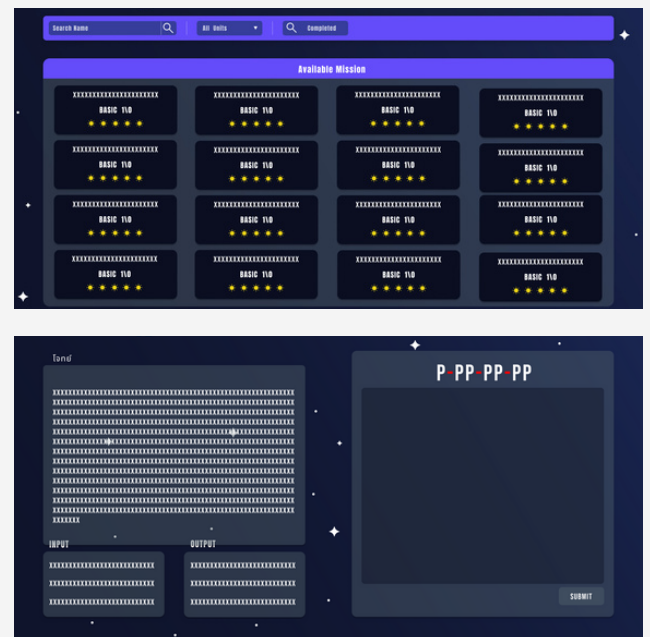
Search Name

All Units

Completed

Available Mission

XXXXXXXXXXXXXXXXXXXXXXX
BASIC 1\0
★ ★ ★ ★ ★

XXXXXXXXXXXXXXXXXXXXXXX
BASIC 1\0
★ ★ ★ ★ ★

XXXXXXXXXXXXXXXXXXXXXXX
BASIC 1\0
★ ★ ★ ★ ★

XXXXXXXXXXXXXXXXXXXXXXX
BASIC 1\0
★ ★ ★ ★ ★

XXXXXXXXXXXXXXXXXXXXXXX
BASIC 1\0
★ ★ ★ ★ ★

XXXXXXXXXXXXXXXXXXXXXXX
BASIC 1\0
★ ★ ★ ★ ★

XXXXXXXXXXXXXXXXXXXXXXX
BASIC 1\0
★ ★ ★ ★ ★

XXXXXXXXXXXXXXXXXXXXXXX
BASIC 1\0
★ ★ ★ ★ ★

XXXXXXXXXXXXXXXXXXXXXXX
BASIC 1\0
★ ★ ★ ★ ★

XXXXXXXXXXXXXXXXXXXXXXX
BASIC 1\0
★ ★ ★ ★ ★

XXXXXXXXXXXXXXXXXXXXXXX
BASIC 1\0
★ ★ ★ ★ ★

XXXXXXXXXXXXXXXXXXXXXXX
BASIC 1\0
★ ★ ★ ★ ★

XXXXXXXXXXXXXXXXXXXXXXX
BASIC 1\0
★ ★ ★ ★ ★

XXXXXXXXXXXXXXXXXXXXXXX
BASIC 1\0
★ ★ ★ ★ ★

XXXXXXXXXXXXXXXXXXXXXXX
BASIC 1\0
★ ★ ★ ★ ★

XXXXXXXXXXXXXXXXXXXXXXX
BASIC 1\0
★ ★ ★ ★ ★

โจทย์

XXXXXXXXXXXXXXXXXXXXXXXXXXXXXXXXXXXXXXXXXXXXXXXXXXXXXXXXXXXXXXXXXXXXXXXXXXXXXXXXXXXXXXXXXXXXXXXXXXXXXXXXXXXXXXXXXXXXXXXXXXXXXXXXXXXXXXXXXXXXXXXXXXXXXXXXXXXXXXXXXXXXXXXXXXXXXXXXXXXXXXXXXXXXXXXXXXXXXXXXXXXXXXXXXXXXXXXXXXXXXXXXXXXXXXXXXXXXXXXXXXXXXXXXXXXXXXXXXXXXXXXXXXXXXXXXXXXXXXXXXXXXXXXXXXXXXXXXXXXXXXXXXXXXXXXXXXXXXXXXXXXXXXXXXXXXXXXXXXXXXXXXXXXXXXXXXXXXXXXXXXXXXXXXXXXXXXXXXXXXXXXXXXXXXXXXXXXXXXXXXXXXXXXXXXXXXXXXXXXXXXXXXXXXXXXXXXXXXXXXXXXXXXXXXXXXXXXXXXXXXXXXXXXXXX

INPUT

XXXXXXXXXXXXXXXXXXXXXXXXXXX
XXXXXXXXXXXXXXXXXXXXXXXXXXX
XXXXXXXXXXXXXXXXXXXXXXXXXXX

OUTPUT

XXXXXXXXXXXXXXXXXXXXXXXXXXX
XXXXXXXXXXXXXXXXXXXXXXXXXXX
XXXXXXXXXXXXXXXXXXXXXXXXXXX

P-PP-PP-PP

SUBMIT